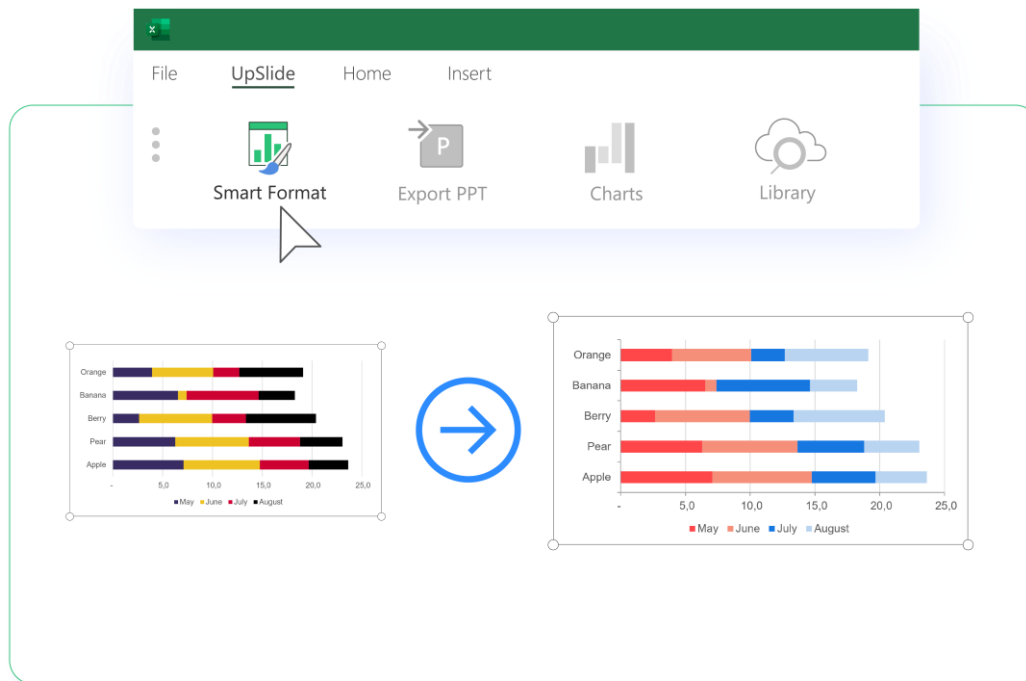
File UpSlide Home Insert

Smart Format

P

Export PPT

Charts

Library

Orange
Banana
Berry
Pear
Apple

- 5,0 10,0 15,0 20,0 25,0

May June July August

Orange
Banana
Berry
Pear
Apple

- 5,0 10,0 15,0 20,0 25,0

May June July August